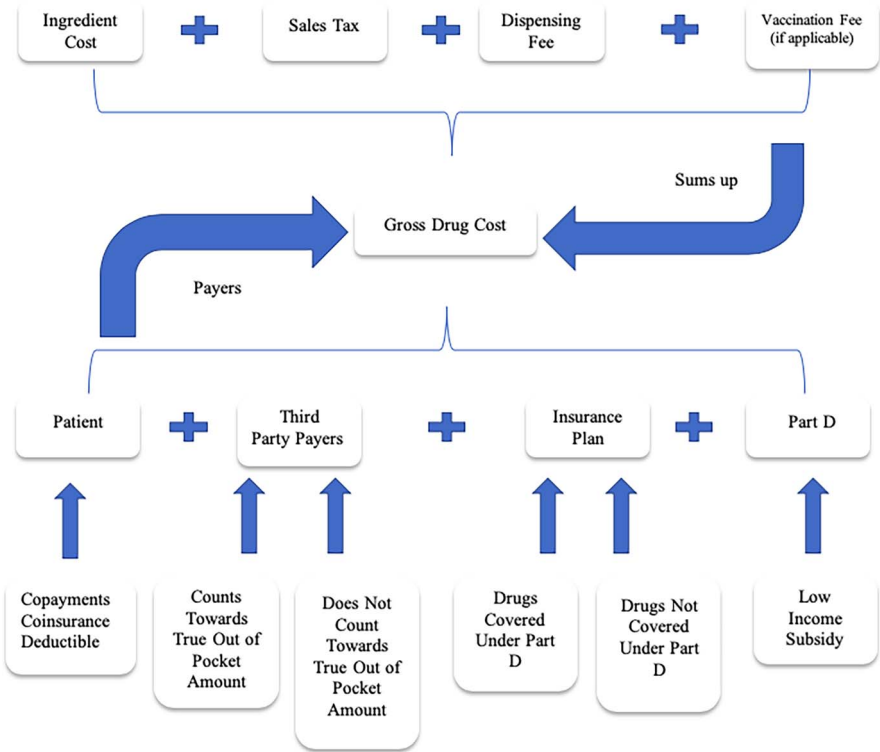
Ingredient Cost

Sales Tax

Dispensing Fee

Vaccination Fee (if applicable)

Sums up

Gross Drug Cost

Payers

Patient

Third Party Payers

Insurance Plan

Part D

Copayments Coinsurance Deductible

Counts Towards True Out of Pocket Amount

Does Not Count Towards True Out of Pocket Amount

Drugs Covered Under Part D

Drugs Not Covered Under Part D

Low Income Subsidy